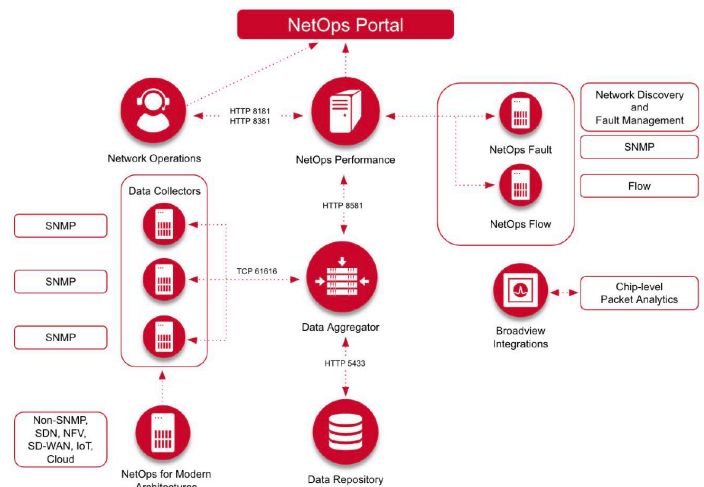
NetOps Portal

Network Operations

HTTP 8181
HTTP 8381

NetOps Performance

NetOps Fault

NetOps Flow

Network Discovery and Fault Management

SNMP

Flow

Data Collectors

SNMP

SNMP

SNMP

HTTP 8581

TCP 61616

Data Aggregator

Broadview Integrations

Chip-level Packet Analytics

HTTP 5433

Non-SNMP, SDN, NFV, SD-WAN, IoT, Cloud

NetOps for Modern Architectures

Data Repository